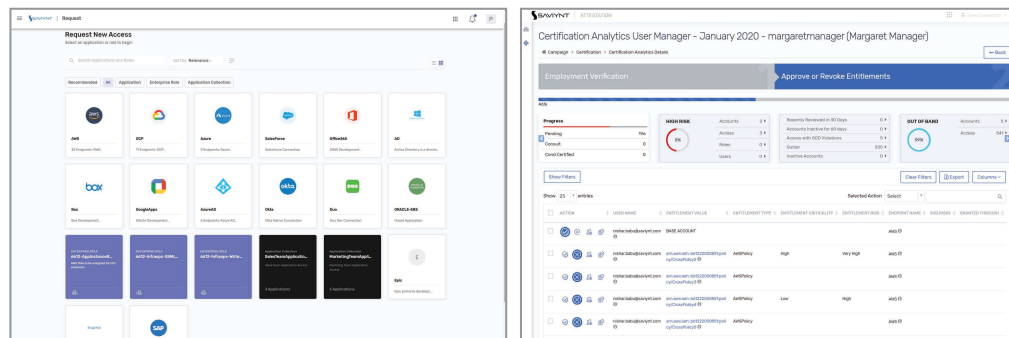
SAVIYNT | Request

Request New Access
Select an application or role to begin

Search Applications and Roles
Sort by: Relevance

Recommended | All | Application | Enterprise Role | Application Collection

AWS
32 Endpoints AWS...

GCP
11 Endpoints GCP...

Azure
3 Endpoints Azure...

Salesforce
Salesforce Connection

Office365
O365 Development...

AD
Active Directory in a Neuda...

Box
Box Development...

GoogleApps
GSuite Development...

AzureAD
3 Endpoints Azure AD...

Okta
Okta Saviynt Connection

Duo
Duo Dev Connection

ORACLE-EBS
Oracle Application

ENTERPRISE ROLE
AWS-ApplicationA...

ENTERPRISE ROLE
AWS-InfraOps-S3M...

ENTERPRISE ROLE
AWS-InfraOps-Write...

Application Collection
SalesTeamApplicatio...
3 Applications

Application Collection
MarketingTeamAppli...
3 Applications

Epic
Epic Systems Access...

SAP

SAVIYNT | ATTESTATION

Certification Analytics User Manager - January 2020 - margaretmanager (Margaret Manager)

Campaign > Certification > Certification Analytics Details

← Back

Employment Verification
Approve or Revoke Entitlements

46%

Progress
Pending 1%
Consult 0
Cond Certified 0

HIGH RISK
0%
Accounts 0
Access 5
Roles 0
Users 0

Recently Reviewed in 30 Days 0
Accounts Inactive for 60 Days 0
Access with SOD Violations 5
Outlier 530
Inactive Accounts 0

OUT OF BAND
99%
Accounts 5
Access 541

Show Filters
Clear Filters | Export | Columns

Show 25 entries
Selected Action Select

ACTION | USER NAME | ENTITLEMENT VALUE | ENTITLEMENT TYPE | ENTITLEMENT CRITICALITY | ENTITLEMENT RISK | ENDPOINT NAME | SOD INDEX | GRANTED THROUGH

nishar.babu@saviynt.com | BASE ACCOUNT | | | | | aws3
nishar.babu@saviynt.com | arn:aws:iam::aws:policy/CrossPolicy3 | AWSPolicy | High | | Very High | aws3
nishar.babu@saviynt.com | arn:aws:iam::aws:policy/CrossPolicy3 | AWSPolicy | | | | aws3
nishar.babu@saviynt.com | arn:aws:iam::aws:policy/CrossPolicy3 | AWSPolicy | Low | | High | aws3
nishar.babu@saviynt.com | arn:aws:iam::aws:policy/CrossPolicy3 | AWSPolicy | | | | aws3